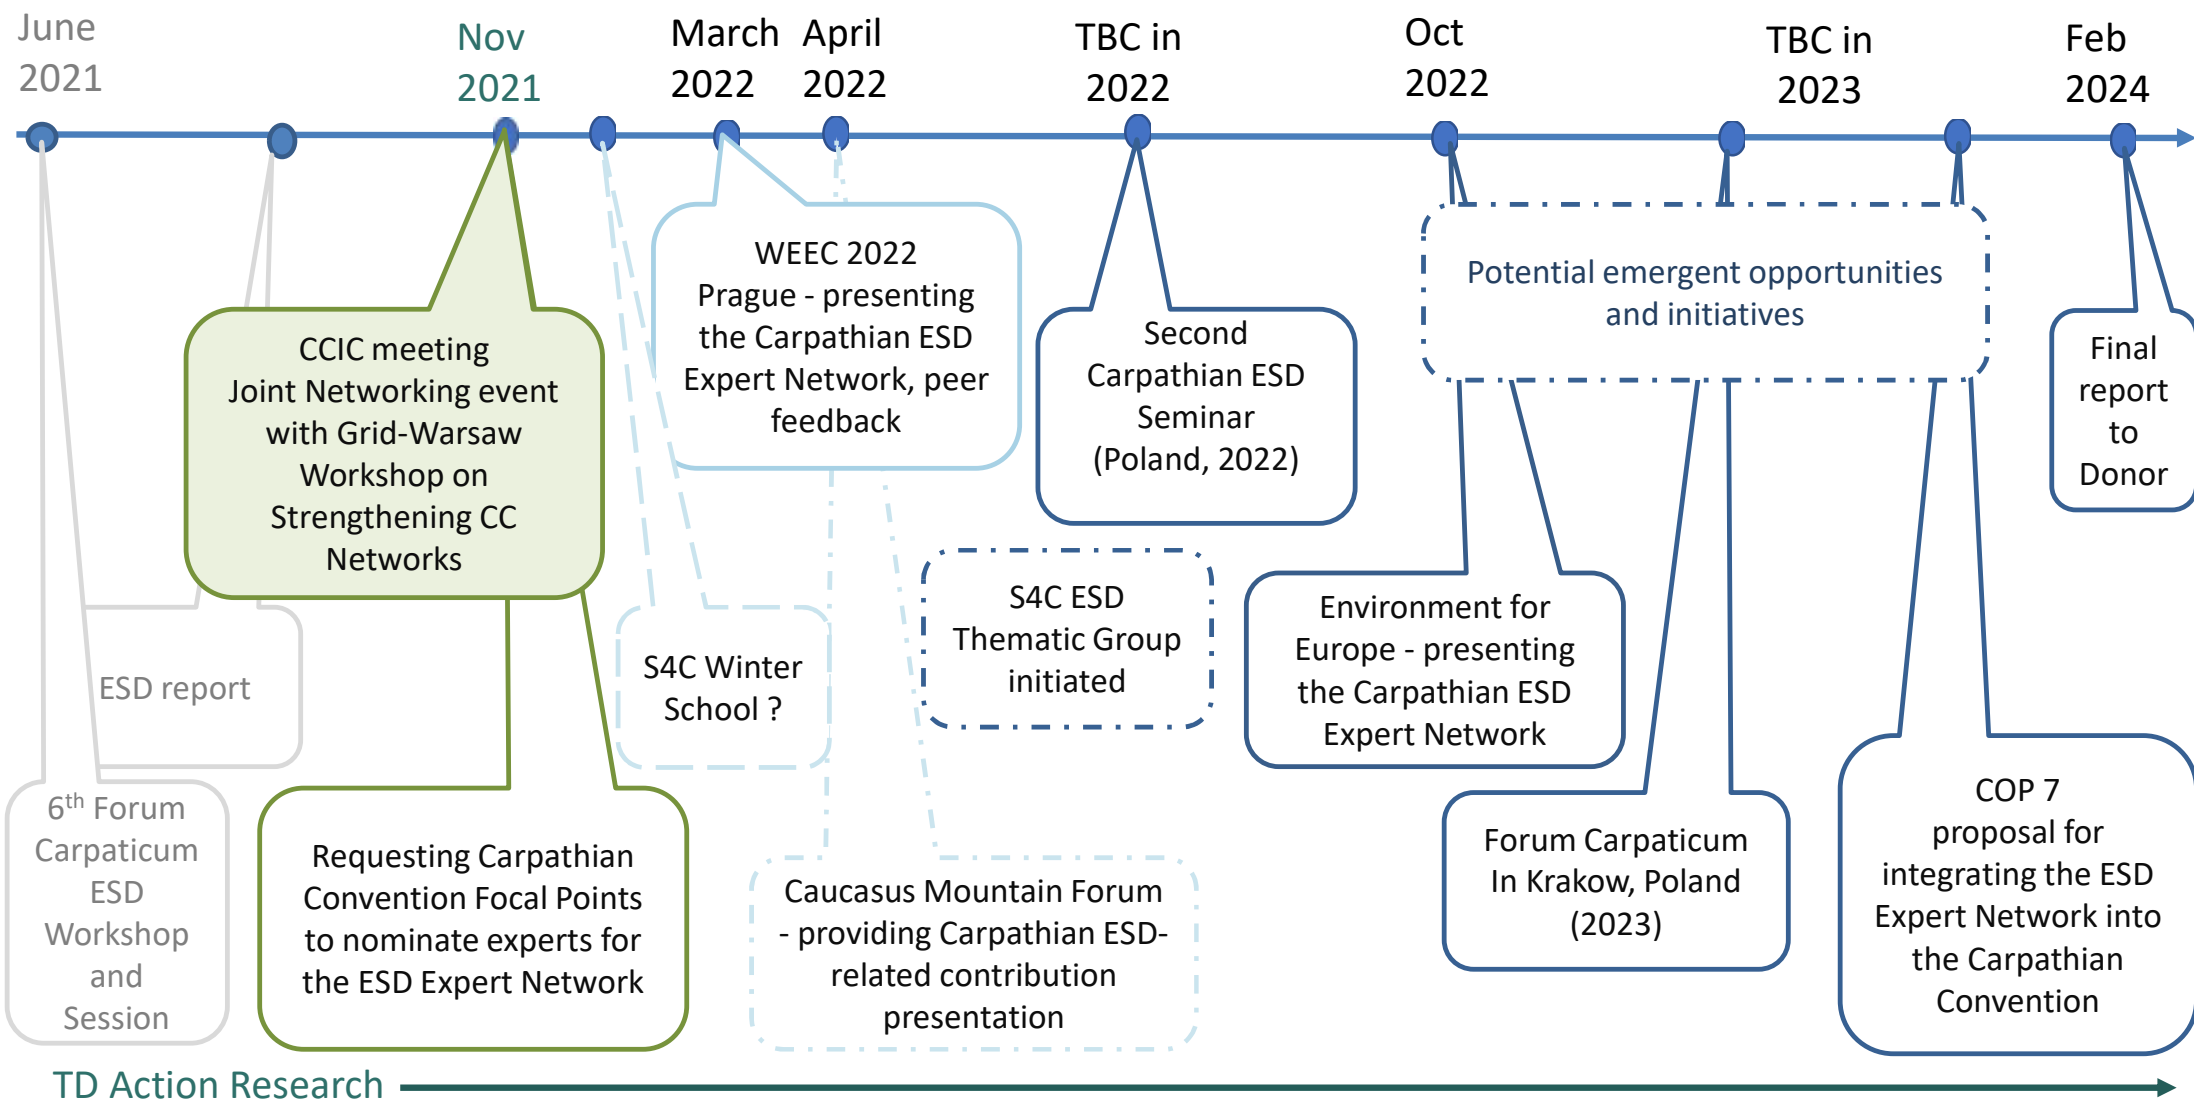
June 2021

Nov 2021

March 2022

April 2022

TBC in 2022

Oct 2022

TBC in 2023

Feb 2024

CCIC meeting Joint Networking event with Grid-Warsaw Workshop on Strengthening CC Networks

WEEC 2022 Prague - presenting the Carpathian ESD Expert Network, peer feedback

Second Carpathian ESD Seminar (Poland, 2022)

Potential emergent opportunities and initiatives

Final report to Donor

ESD report

S4C Winter School ?

S4C ESD Thematic Group initiated

Environment for Europe - presenting the Carpathian ESD Expert Network

$6^{th}$ Forum Carpaticum ESD Workshop and Session

Requesting Carpathian Convention Focal Points to nominate experts for the ESD Expert Network

Caucasus Mountain Forum - providing Carpathian ESD-related contribution presentation

Forum Carpaticum In Krakow, Poland (2023)

COP 7 proposal for integrating the ESD Expert Network into the Carpathian Convention

TD Action Research